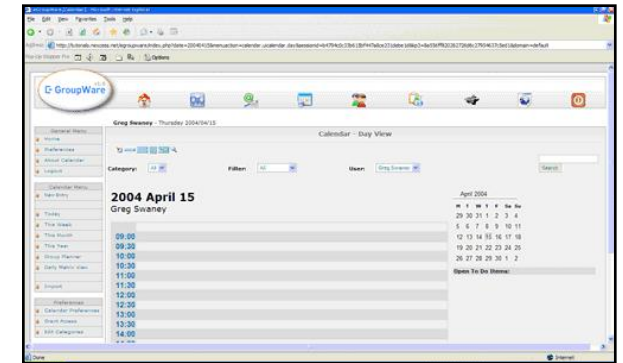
File Edit View Favorites Tools Help

Address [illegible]

Google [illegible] Options

E-GroupWare

Greg Swaney - Thursday 2004/04/15

General Menu
Home
Preferences
About Calendar
Logout

Calendar Menu
New Entry
Today
This week
This month
This Year
Group Planner
Daily Matrix View
Import

Preferences
Calendar Preferences
Grant Access
Edit Categories

Calendar - Day View

Category: All
Filter: All
User: Greg Swaney
Search

2004 April 15
Greg Swaney

09:00
09:30
10:00
10:30
11:00
11:30
12:00
12:30
13:00
13:30
14:00

April 2004
| M | T | W | T | F | Sa | Su |
|---|---|---|---|---|---|---|
| 29 | 30 | 31 | 1 | 2 | 3 | 4 |
| 5 | 6 | 7 | 8 | 9 | 10 | 11 |
| 12 | 13 | 14 | 15 | 16 | 17 | 18 |
| 19 | 20 | 21 | 22 | 23 | 24 | 25 |
| 26 | 27 | 28 | 29 | 30 | 1 | 2 |

Open To Do Items:

Done
Internet